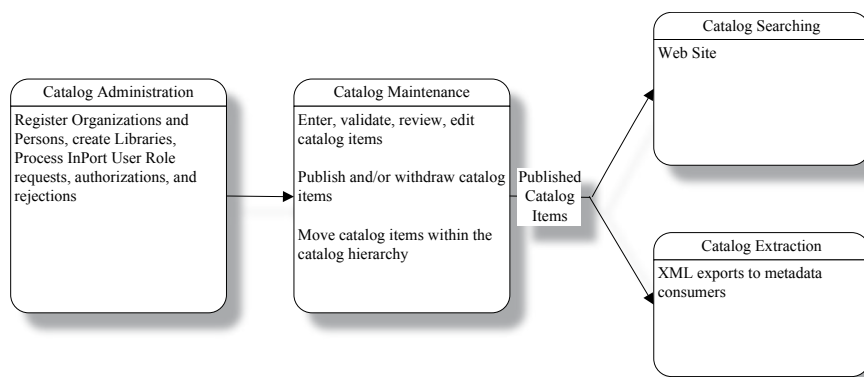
Catalog Administration

Register Organizations and Persons, create Libraries, Process InPort User Role requests, authorizations, and rejections

Catalog Maintenance

Enter, validate, review, edit catalog items

Publish and/or withdraw catalog items

Move catalog items within the catalog hierarchy

Published Catalog Items

Catalog Searching

Web Site

Catalog Extraction

XML exports to metadata consumers